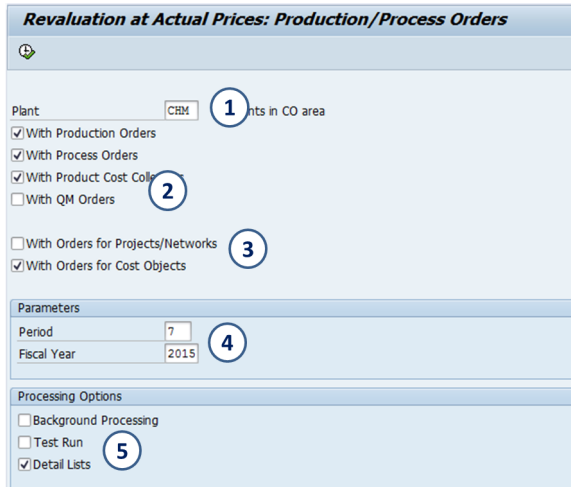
Revaluation at Actual Prices: Production/Process Orders

Plant CHM 1 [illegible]nts in CO area
☑ With Production Orders
☑ With Process Orders
☑ With Product Cost Coll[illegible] 2
☐ With QM Orders

☐ With Orders for Projects/Networks 3
☑ With Orders for Cost Objects

Parameters

| Period | 7 |
|---|---|
| Fiscal Year | 2015 |

4

Processing Options
☐ Background Processing
☐ Test Run 5
☑ Detail Lists